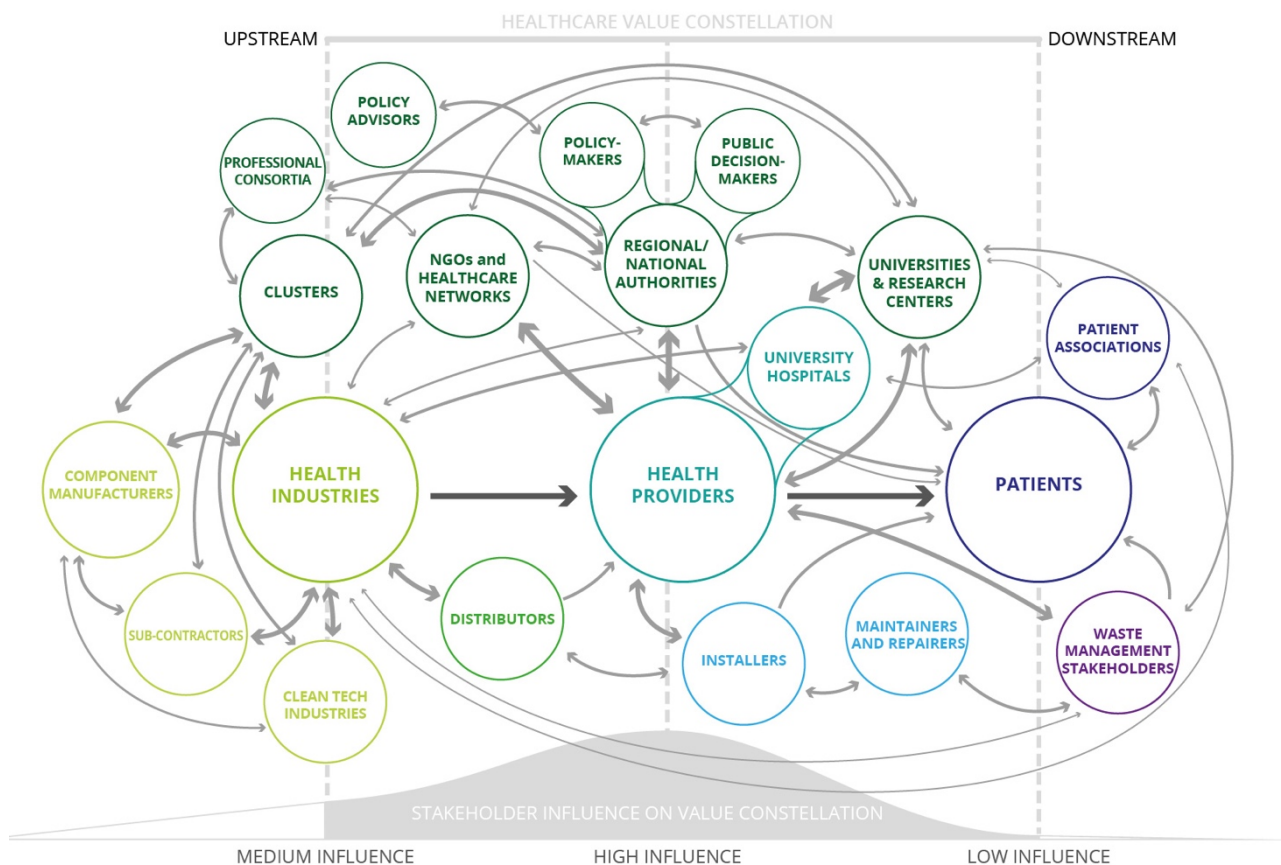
HEALTHCARE VALUE CONSTELLATION

UPSTREAM

DOWNSTREAM

POLICY ADVISORS

POLICY-MAKERS

PUBLIC DECISION-MAKERS

PROFESSIONAL CONSORTIA

CLUSTERS

NGOs and HEALTHCARE NETWORKS

REGIONAL/ NATIONAL AUTHORITIES

UNIVERSITIES & RESEARCH CENTERS

PATIENT ASSOCIATIONS

UNIVERSITY HOSPITALS

COMPONENT MANUFACTURERS

HEALTH INDUSTRIES

HEALTH PROVIDERS

PATIENTS

SUB-CONTRACTORS

DISTRIBUTORS

INSTALLERS

MAINTAINERS AND REPAIRERS

WASTE MANAGEMENT STAKEHOLDERS

CLEAN TECH INDUSTRIES

STAKEHOLDER INFLUENCE ON VALUE CONSTELLATION

MEDIUM INFLUENCE

HIGH INFLUENCE

LOW INFLUENCE